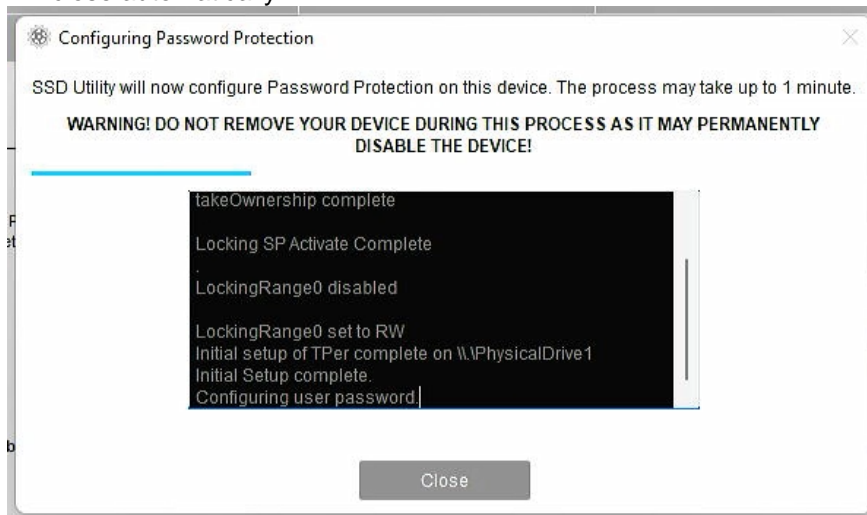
Configuring Password Protection

SSD Utility will now configure Password Protection on this device. The process may take up to 1 minute.

WARNING! DO NOT REMOVE YOUR DEVICE DURING THIS PROCESS AS IT MAY PERMANENTLY DISABLE THE DEVICE!

takeOwnership complete

Locking SP Activate Complete

.
LockingRange0 disabled

LockingRange0 set to RW
Initial setup of TPer complete on \\.\PhysicalDrive1
Initial Setup complete.
Configuring user password.

Close